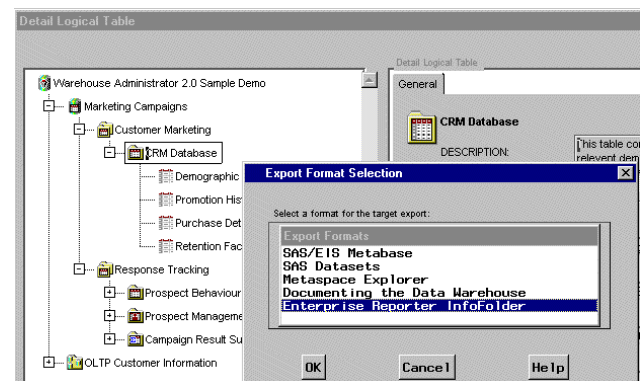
Detail Logical Table

Warehouse Administrator 2.0 Sample Demo
Marketing Campaigns
Customer Marketing
CRM Database
Demographic
Promotion His
Purchase Det
Retention Fac
Response Tracking
Prospect Behaviour
Prospect Manageme
Campaign Result Su
OLTP Customer Information

Detail Logical Table
General
CRM Database
DESCRIPTION:
This table co
relevent dem

Export Format Selection
Select a format for the target export:
Export Formats
SAS/EIS Metabase
SAS Datasets
Metaspace Explorer
Documenting the Data Warehouse
Enterprise Reporter InfoFolder

OK
Cancel
Help